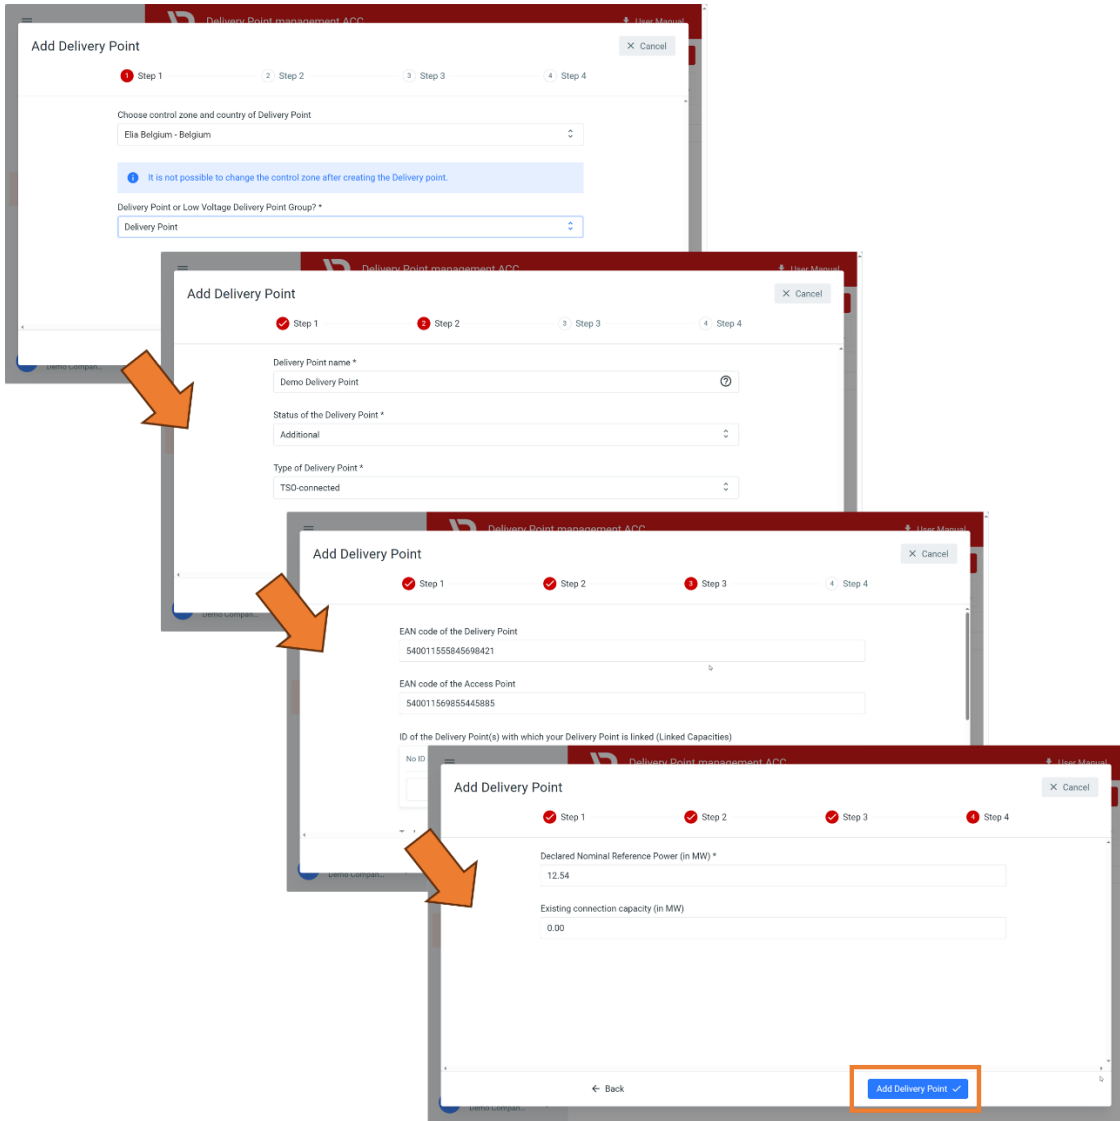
Delivery Point management ACC
User Manual

Add Delivery Point
Cancel
1 Step 1
2 Step 2
3 Step 3
4 Step 4

Choose control zone and country of Delivery Point
Elia Belgium - Belgium

It is not possible to change the control zone after creating the Delivery point.

Delivery Point or Low Voltage Delivery Point Group? *
Delivery Point

Demo Compan...

Delivery Point management ACC
User Manual

Add Delivery Point
Cancel
Step 1
2 Step 2
3 Step 3
4 Step 4

Delivery Point name *
Demo Delivery Point

Status of the Delivery Point *
Additional

Type of Delivery Point *
TSO-connected

Demo Compan...

Delivery Point management ACC
User Manual

Add Delivery Point
Cancel
Step 1
Step 2
3 Step 3
4 Step 4

EAN code of the Delivery Point
540011555845698421

EAN code of the Access Point
540011569855445885

ID of the Delivery Point(s) with which your Delivery Point is linked (Linked Capacities)
No ID

Demo Compan...

Delivery Point management ACC
User Manual

Add Delivery Point
Cancel
Step 1
Step 2
Step 3
4 Step 4

Declared Nominal Reference Power (in MW) *
12.54

Existing connection capacity (in MW)
0.00

Back
Add Delivery Point

Demo Compan...